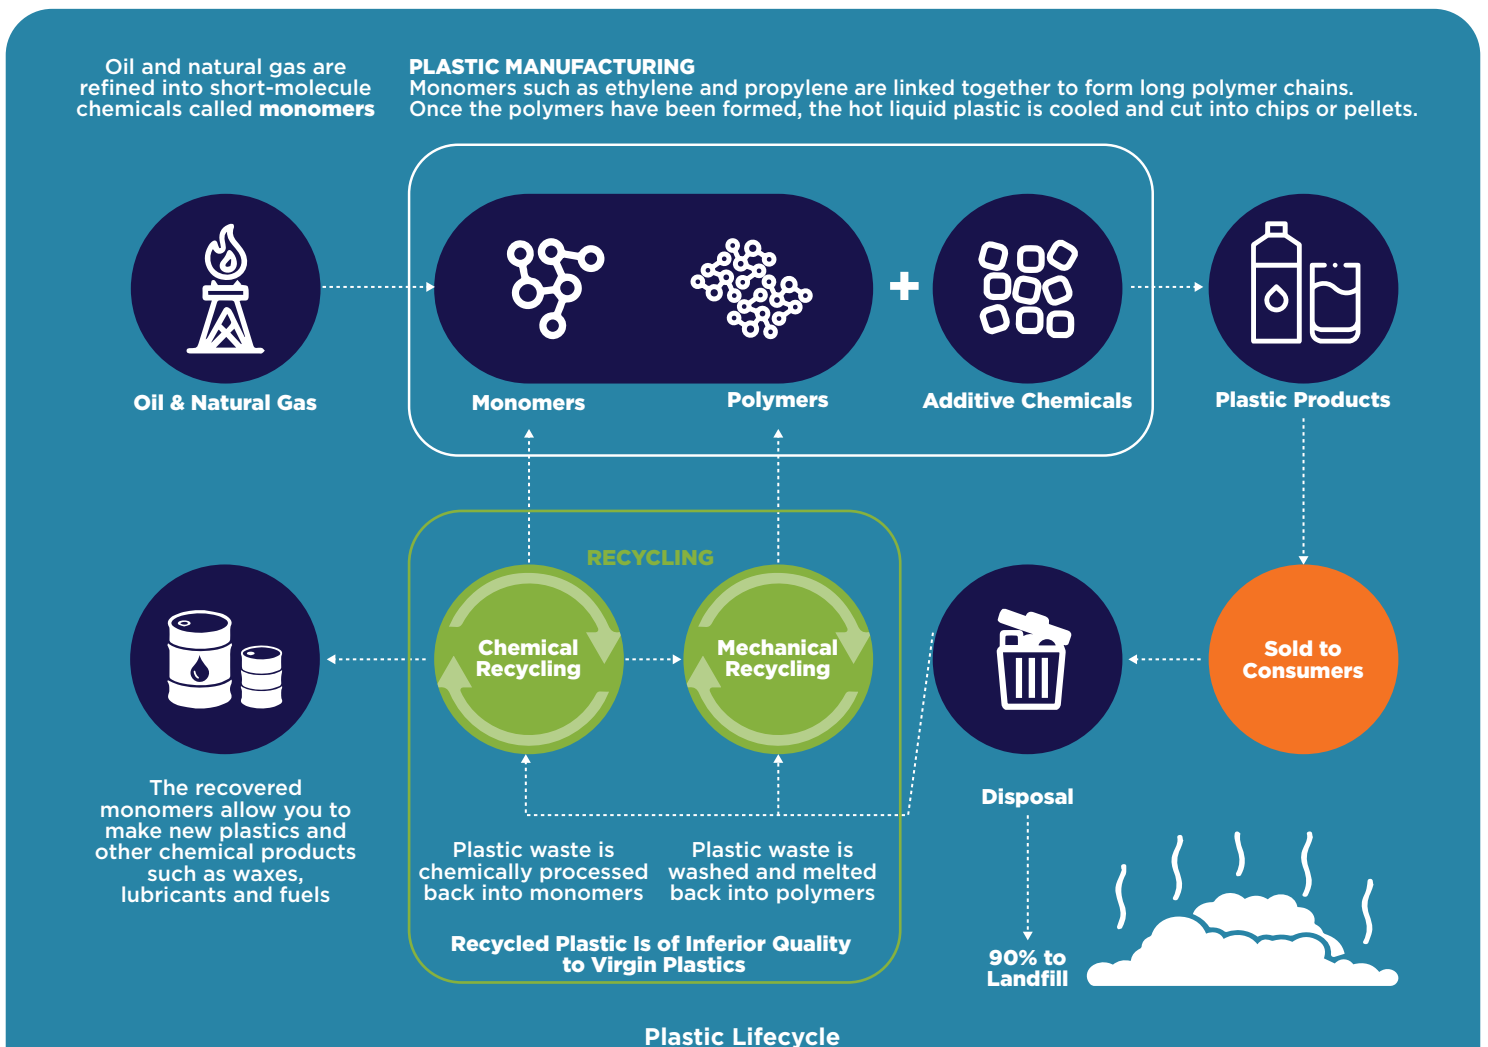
Oil and natural gas are refined into short-molecule chemicals called **monomers**

**PLASTIC MANUFACTURING**
Monomers such as ethylene and propylene are linked together to form long polymer chains. Once the polymers have been formed, the hot liquid plastic is cooled and cut into chips or pellets.

Oil & Natural Gas

Monomers

Polymers

+

Additive Chemicals

Plastic Products

RECYCLING

Chemical Recycling

Mechanical Recycling

Sold to Consumers

Disposal

The recovered monomers allow you to make new plastics and other chemical products such as waxes, lubricants and fuels

Plastic waste is chemically processed back into monomers

Plastic waste is washed and melted back into polymers

Recycled Plastic Is of Inferior Quality to Virgin Plastics

90% to Landfill

Plastic Lifecycle